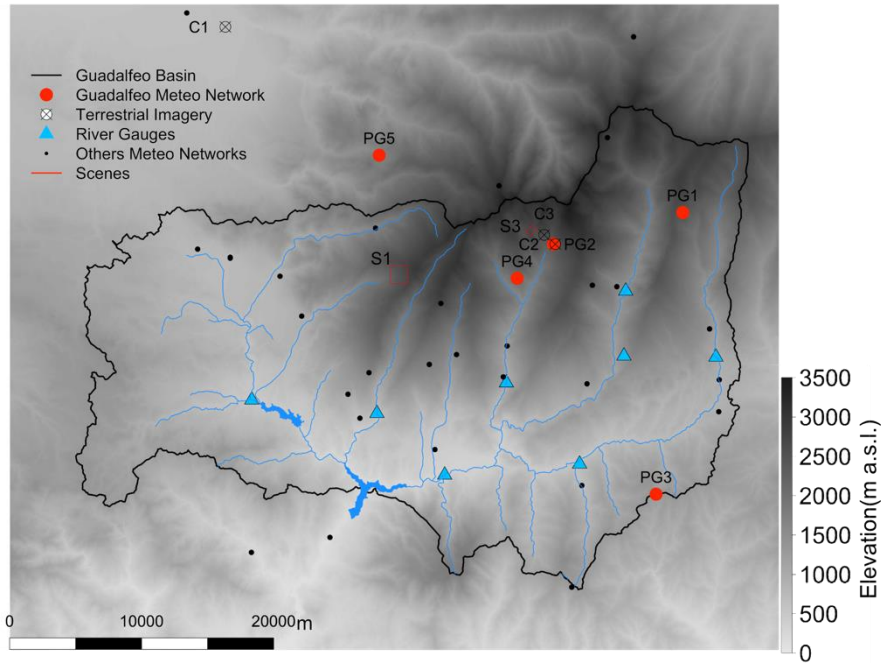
C1

Guadalfeo Basin
Guadalfeo Meteo Network
Terrestrial Imagery
River Gauges
Others Meteo Networks
Scenes

PG5
PG1
S3
C3
C2
PG2
S1
PG4
PG3

0
10000
20000m

3500
3000
2500
2000
1500
1000
500
0
Elevation(m a.s.l.)